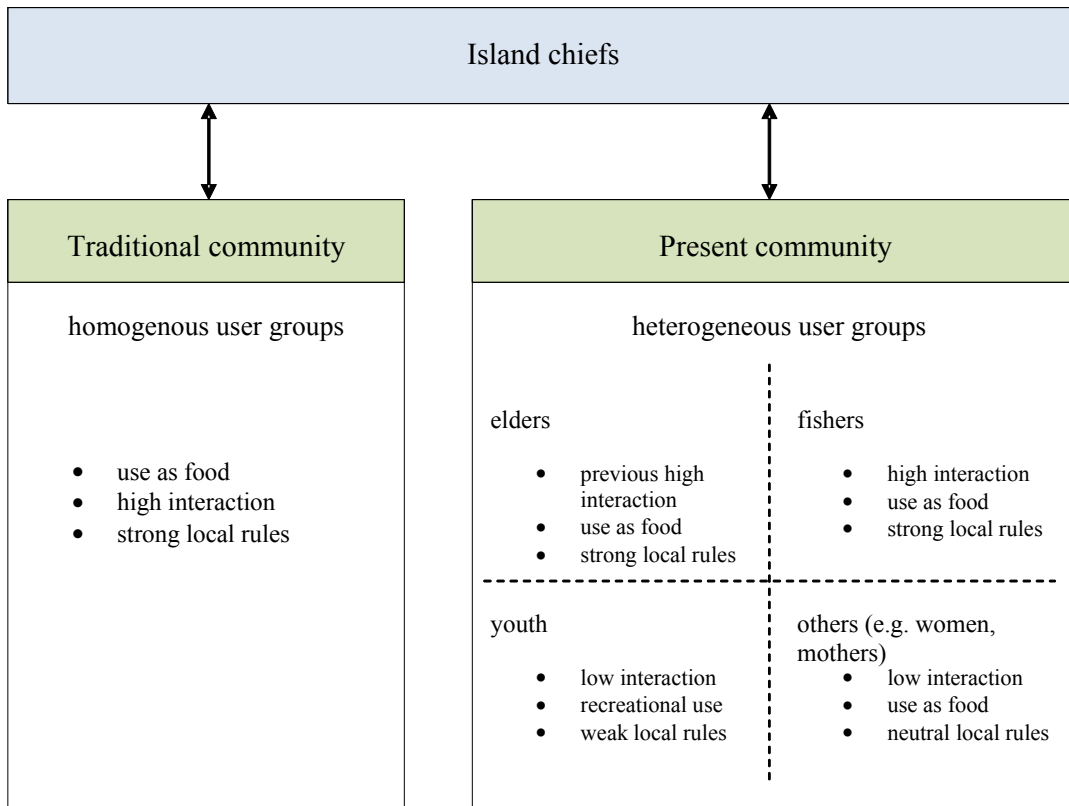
Island chiefs

Traditional community

homogenous user groups

- use as food
- high interaction
- strong local rules

Present community

heterogeneous user groups

elders

- previous high interaction
- use as food
- strong local rules

fishers

- high interaction
- use as food
- strong local rules

youth

- low interaction
- recreational use
- weak local rules

others (e.g. women, mothers)

- low interaction
- use as food
- neutral local rules